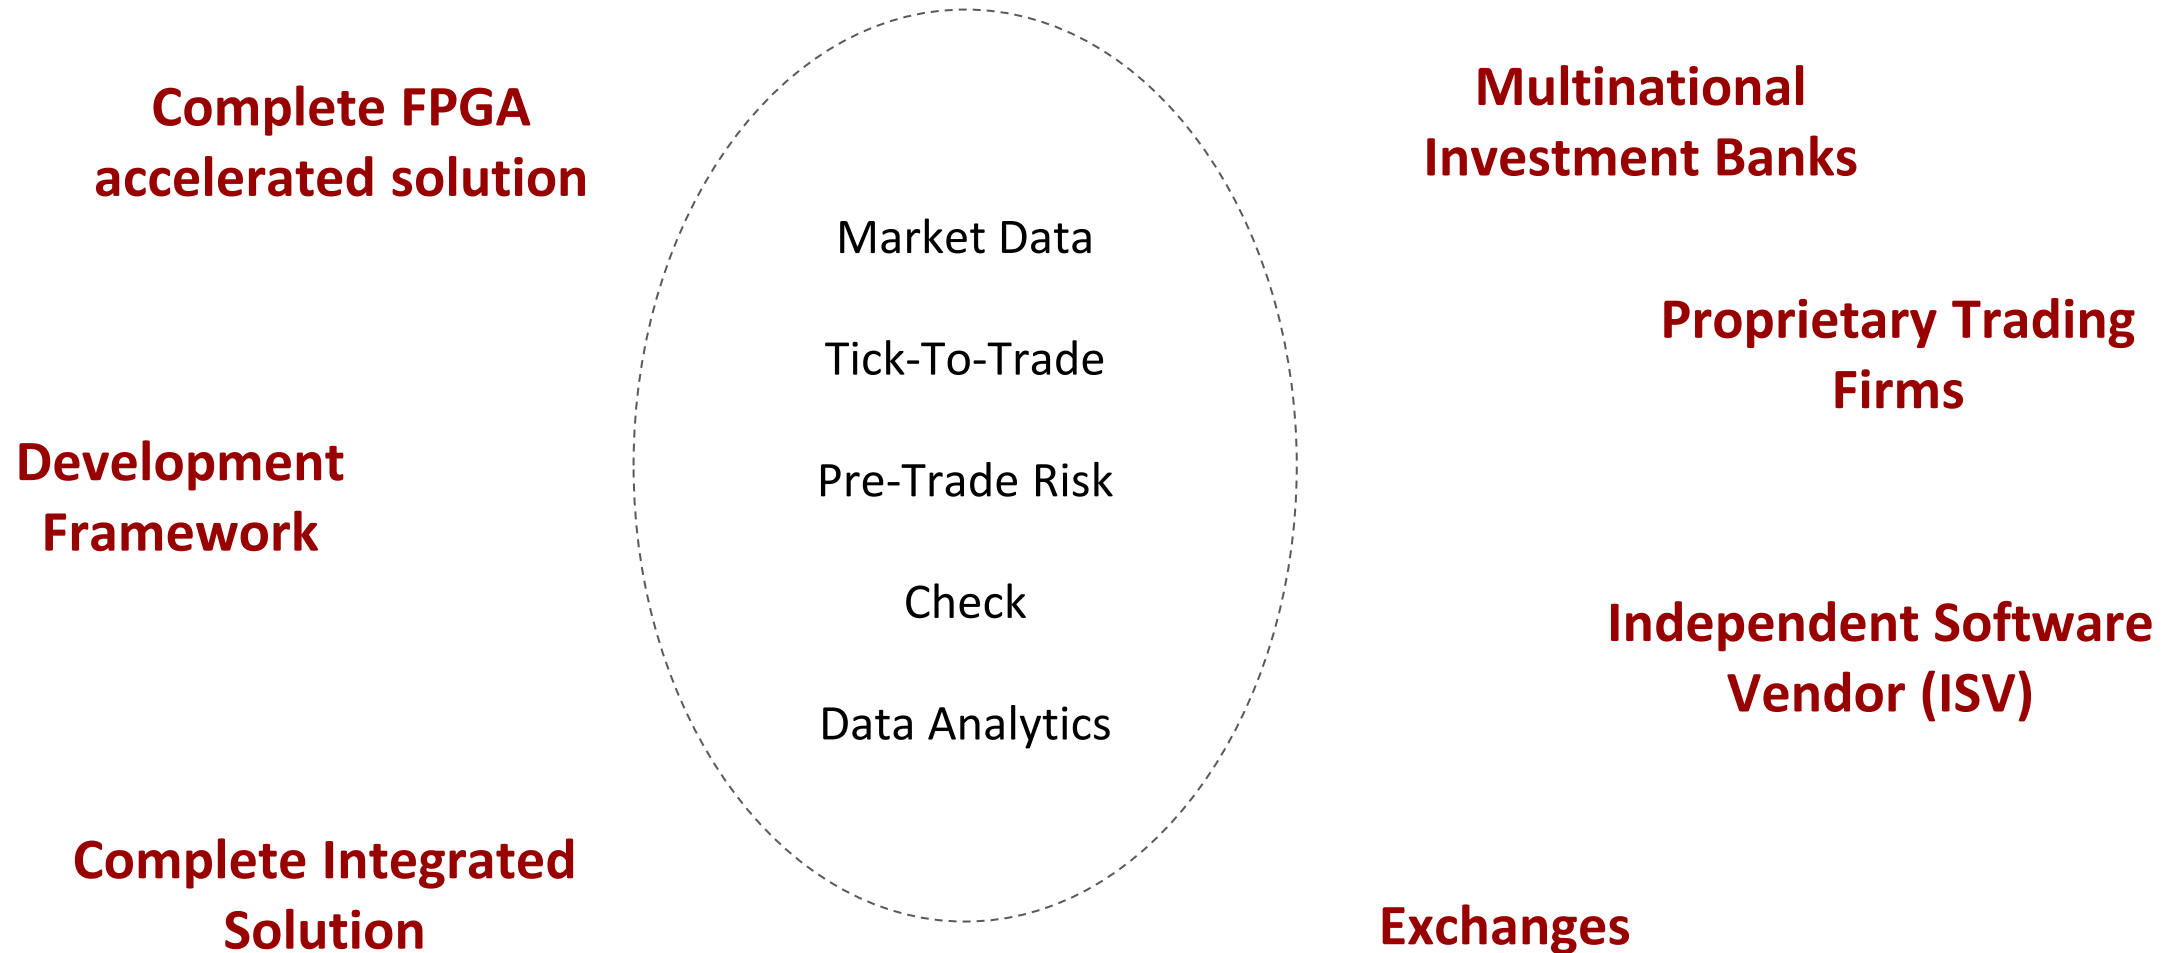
Complete FPGA accelerated solution

Development Framework

Complete Integrated Solution

Market Data

Tick-To-Trade

Pre-Trade Risk

Check

Data Analytics

Multinational Investment Banks

Proprietary Trading Firms

Independent Software Vendor (ISV)

Exchanges